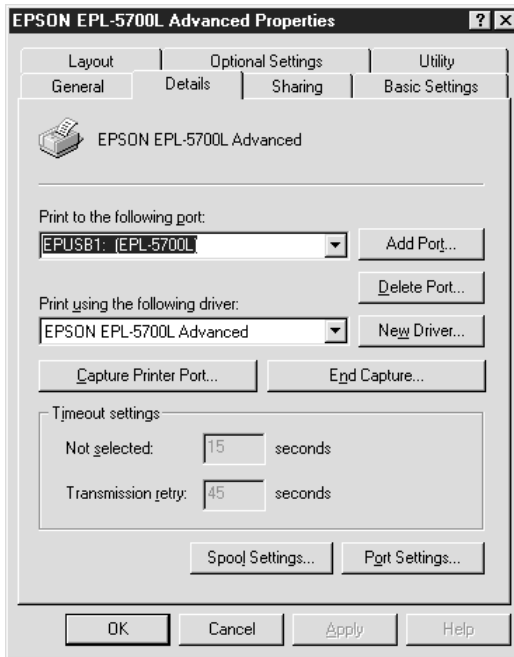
EPSON EPL-5700L Advanced Properties

?
X

Layout
Optional Settings
Utility
General
Details
Sharing
Basic Settings

EPSON EPL-5700L Advanced

Print to the following port:
EPUSB1: (EPL-5700L)
Add Port...

Delete Port...
Print using the following driver:
EPSON EPL-5700L Advanced
New Driver...

Capture Printer Port...
End Capture...

Timeout settings
Not selected: 15 seconds
Transmission retry: 45 seconds

Spool Settings...
Port Settings...

OK
Cancel
Apply
Help